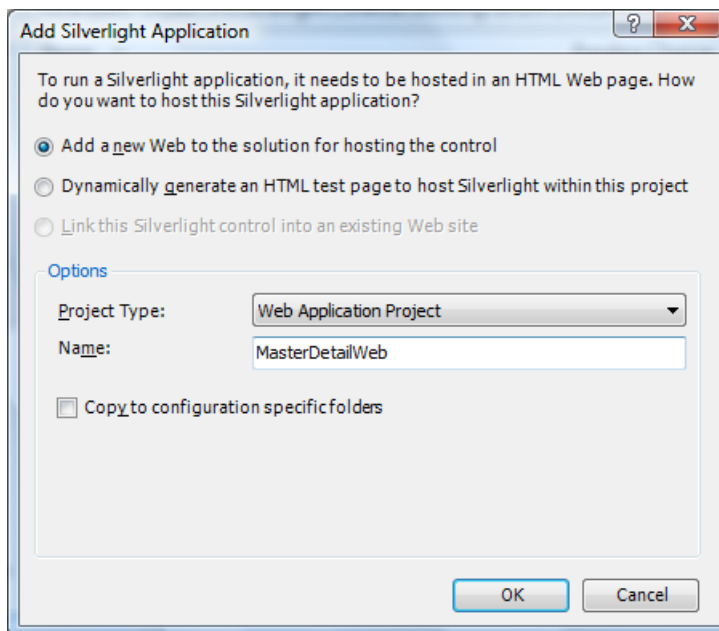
Add Silverlight Application

?

X

To run a Silverlight application, it needs to be hosted in an HTML Web page. How do you want to host this Silverlight application?

Add a new Web to the solution for hosting the control

Dynamically generate an HTML test page to host Silverlight within this project

Link this Silverlight control into an existing Web site

Options

Project Type:

Web Application Project

Name:

MasterDetailWeb

Copy to configuration specific folders

OK

Cancel